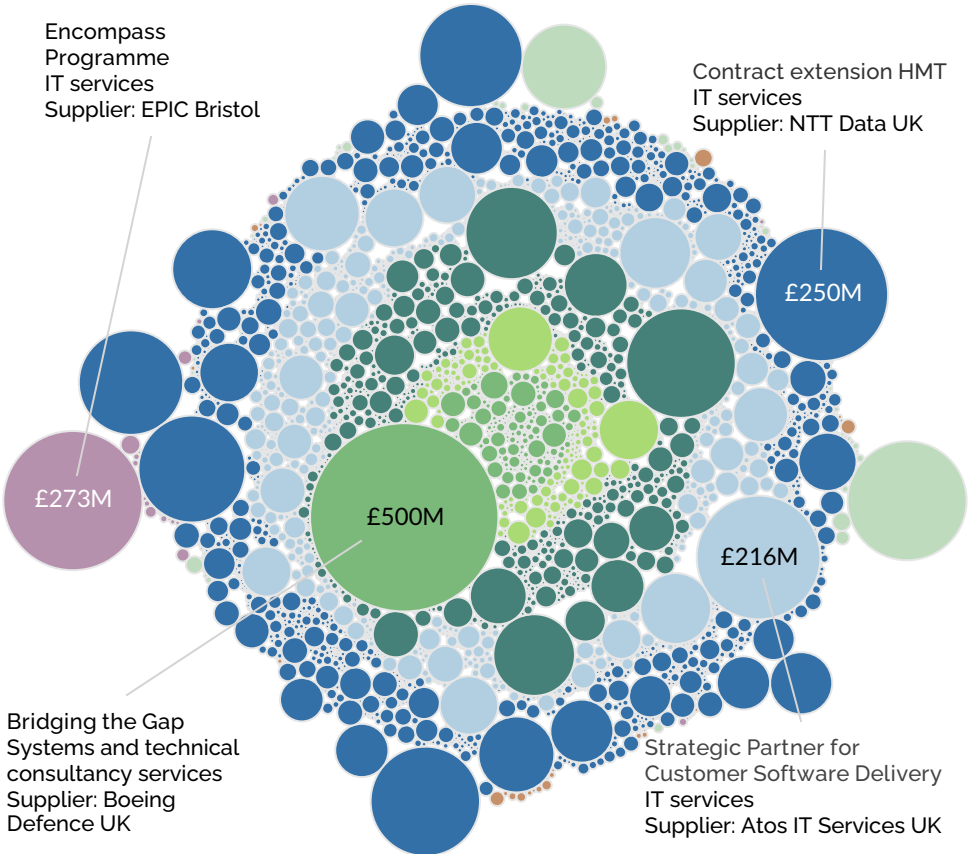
Encompass Programme
IT services
Supplier: EPIC Bristol

Contract extension HMT
IT services
Supplier: NTT Data UK

£250M

£273M

£500M

£216M

Bridging the Gap
Systems and technical consultancy services
Supplier: Boeing Defence UK

Strategic Partner for Customer Software Delivery
IT services
Supplier: Atos IT Services UK